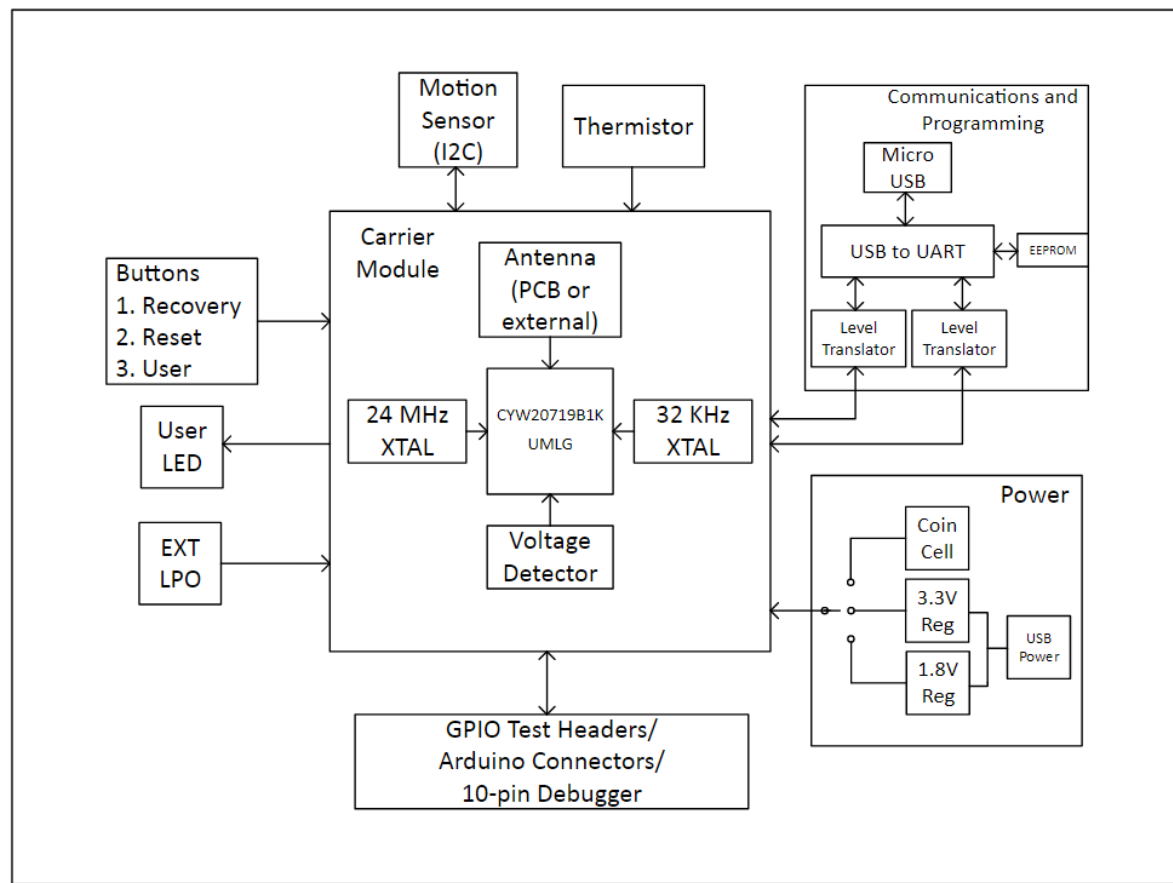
Motion Sensor (I2C)

Thermistor

Communications and Programming

Micro USB

USB to UART

EEPROM

Level Translator

Level Translator

Carrier Module

Antenna (PCB or external)

Buttons
1. Recovery
2. Reset
3. User

User LED

24 MHz XTAL

CYW20719B1K UMLG

32 KHz XTAL

EXT LPO

Voltage Detector

Power

Coin Cell

3.3V Reg

USB Power

1.8V Reg

GPIO Test Headers/ Arduino Connectors/ 10-pin Debugger